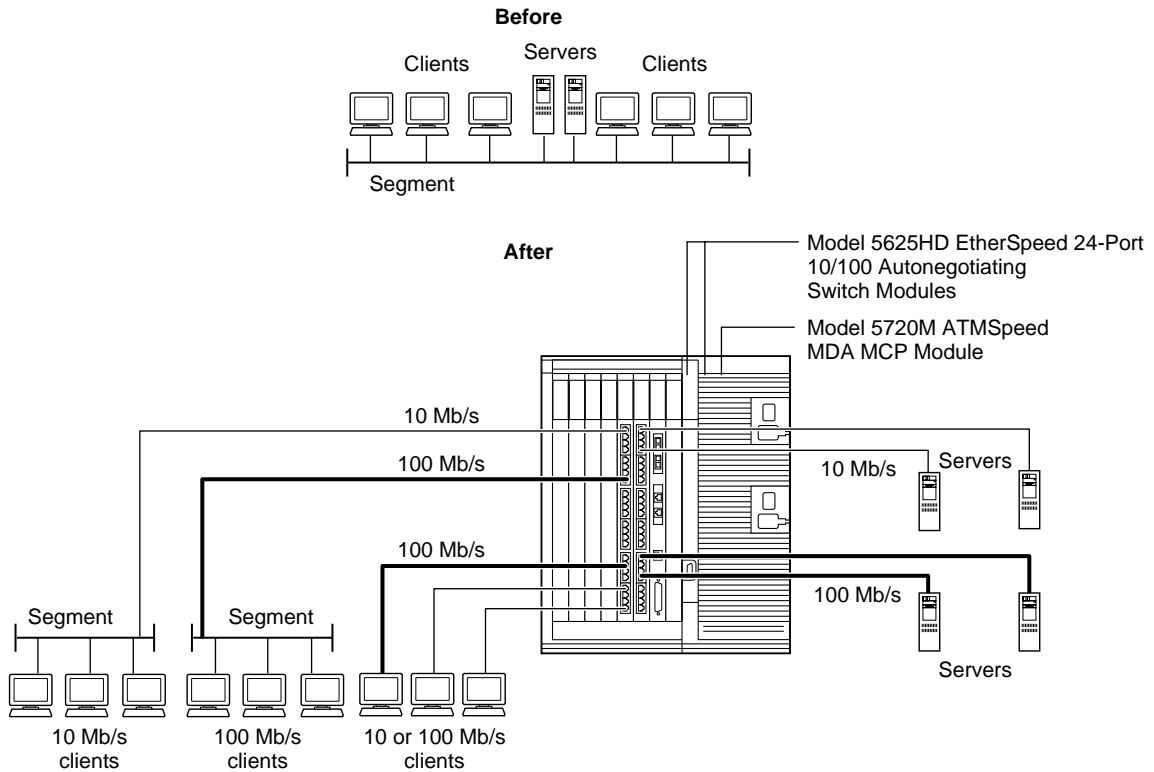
Before

Clients
Servers
Clients

Segment

After

Model 5625HD EtherSpeed 24-Port 10/100 Autonegotiating Switch Modules

Model 5720M ATMSpeed MDA MCP Module

10 Mb/s

100 Mb/s

10 Mb/s

Servers

100 Mb/s

100 Mb/s

Servers

Segment

Segment

10 Mb/s clients

100 Mb/s clients

10 or 100 Mb/s clients